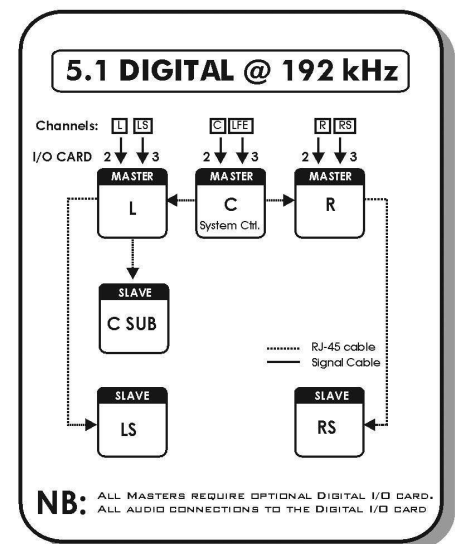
5.1 DIGITAL @ 192 kHz

Channels: L LS C LFE R RS

I/O CARD 2 3 2 3 2 3

MASTER
L

MASTER
C
System Ctrl.

MASTER
R

SLAVE
C SUB

RJ-45 cable
Signal Cable

SLAVE
LS

SLAVE
RS

NB: All Masters require optional Digital I/O card. All audio connections to the Digital I/O card